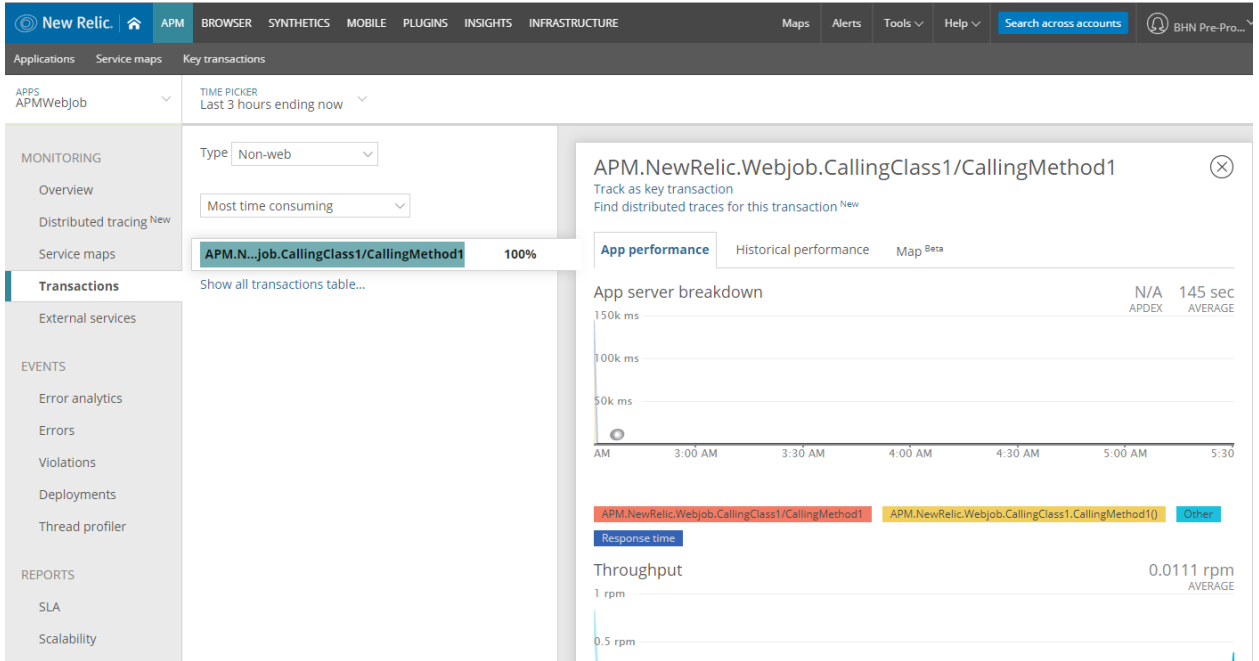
New Relic. APM BROWSER SYNTHETICS MOBILE PLUGINS INSIGHTS INFRASTRUCTURE Maps Alerts Tools Help Search across accounts BHN Pre-Pro...

Applications Service maps Key transactions

APPS
APMWebJob

TIME PICKER
Last 3 hours ending now

MONITORING
Overview
Distributed tracing New
Service maps
Transactions
External services

EVENTS
Error analytics
Errors
Violations
Deployments
Thread profiler

REPORTS
SLA
Scalability

Type Non-web

Most time consuming

APM.N...job.CallingClass1/CallingMethod1 100%

Show all transactions table...

APM.NewRelic.Webjob.CallingClass1/CallingMethod1
Track as key transaction
Find distributed traces for this transaction New

App performance Historical performance Map Beta

App server breakdown
N/A APDEX 145 sec AVERAGE

150k ms
100k ms
50k ms

AM 3:00 AM 3:30 AM 4:00 AM 4:30 AM 5:00 AM 5:30

APM.NewRelic.Webjob.CallingClass1/CallingMethod1 APM.NewRelic.Webjob.CallingClass1.CallingMethod1() Other
Response time

Throughput
0.0111 rpm AVERAGE
1 rpm
0.5 rpm